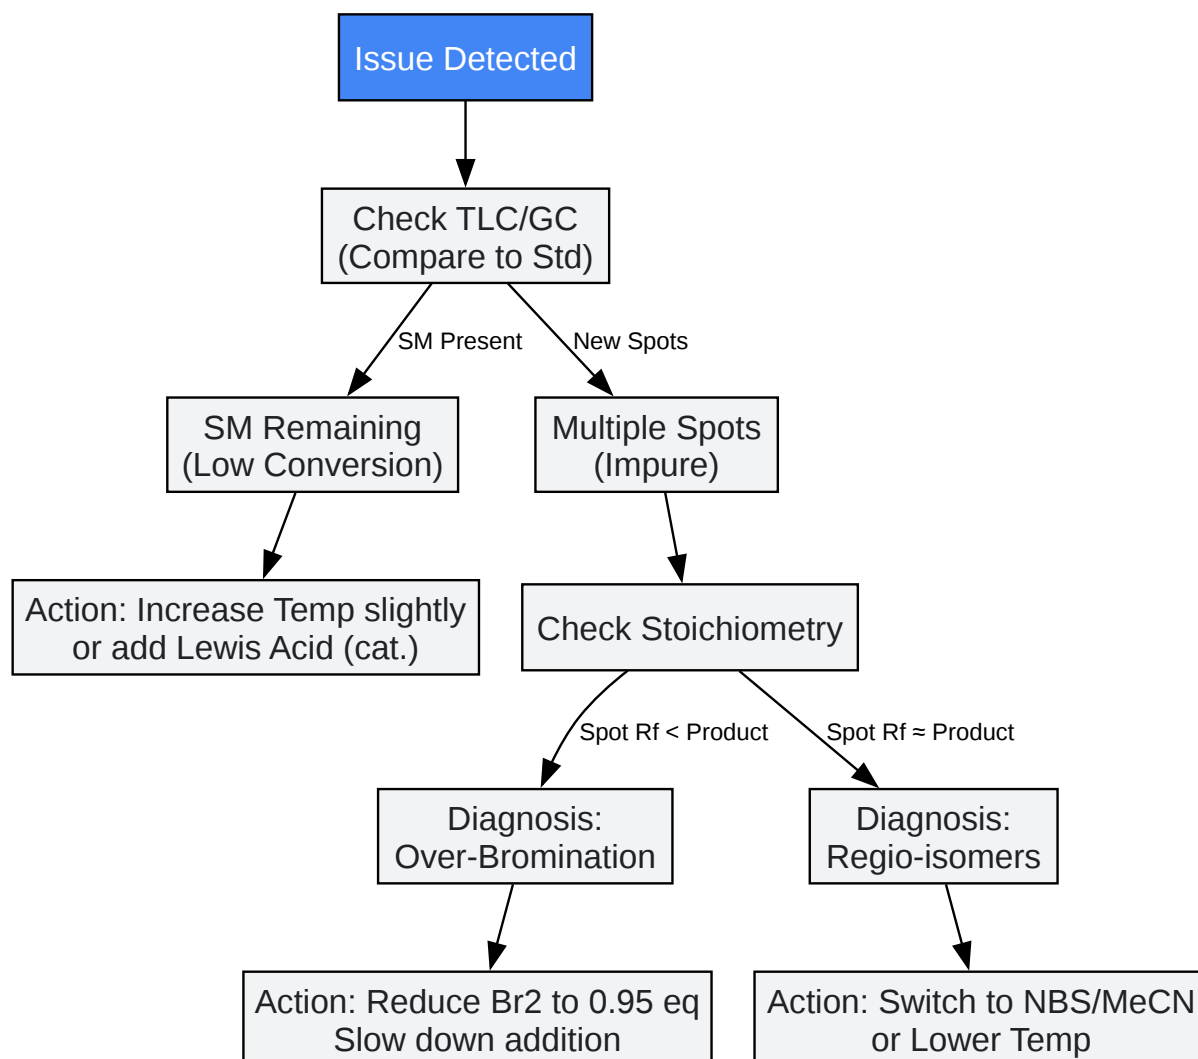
Issue Detected

Check TLC/GC
(Compare to Std)

SM Present

New Spots

SM Remaining
(Low Conversion)

Multiple Spots
(Impure)

Action: Increase Temp slightly
or add Lewis Acid (cat.)

Check Stoichiometry

Spot Rf < Product

Spot Rf ≈ Product

Diagnosis:
Over-Bromination

Diagnosis:
Regio-isomers

Action: Reduce Br2 to 0.95 eq
Slow down addition

Action: Switch to NBS/MeCN
or Lower Temp